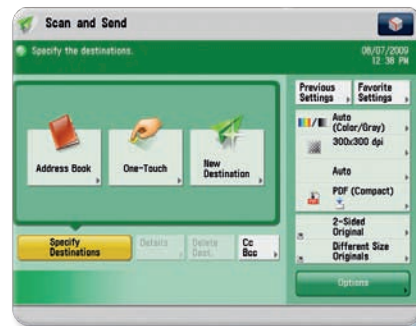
Scan and Send

Specify the destinations.

08/07/2009 12:38 PM

Address Book

One-Touch

New Destination

Previous Settings

Favorite Settings

Auto (Color/Gray)

300x300 dpi

Auto

PDF (Compact)

2-Sided Original

Different Size Originals

Specify Destinations

Details

Delete Dest.

Cc Bcc

Options